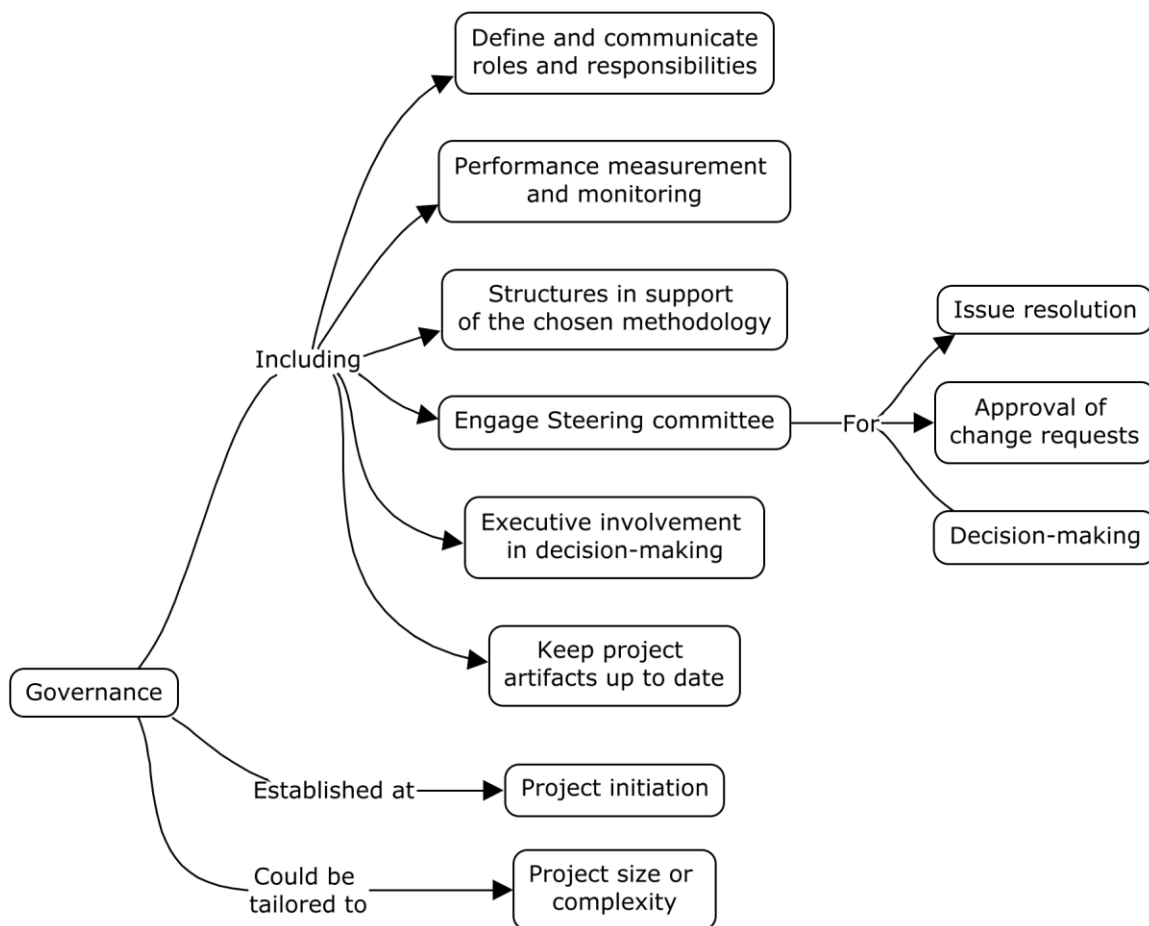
Governance

Including

Define and communicate roles and responsibilities

Performance measurement and monitoring

Structures in support of the chosen methodology

Engage Steering committee

For

Issue resolution

Approval of change requests

Decision-making

Executive involvement in decision-making

Keep project artifacts up to date

Established at

Project initiation

Could be tailored to

Project size or complexity